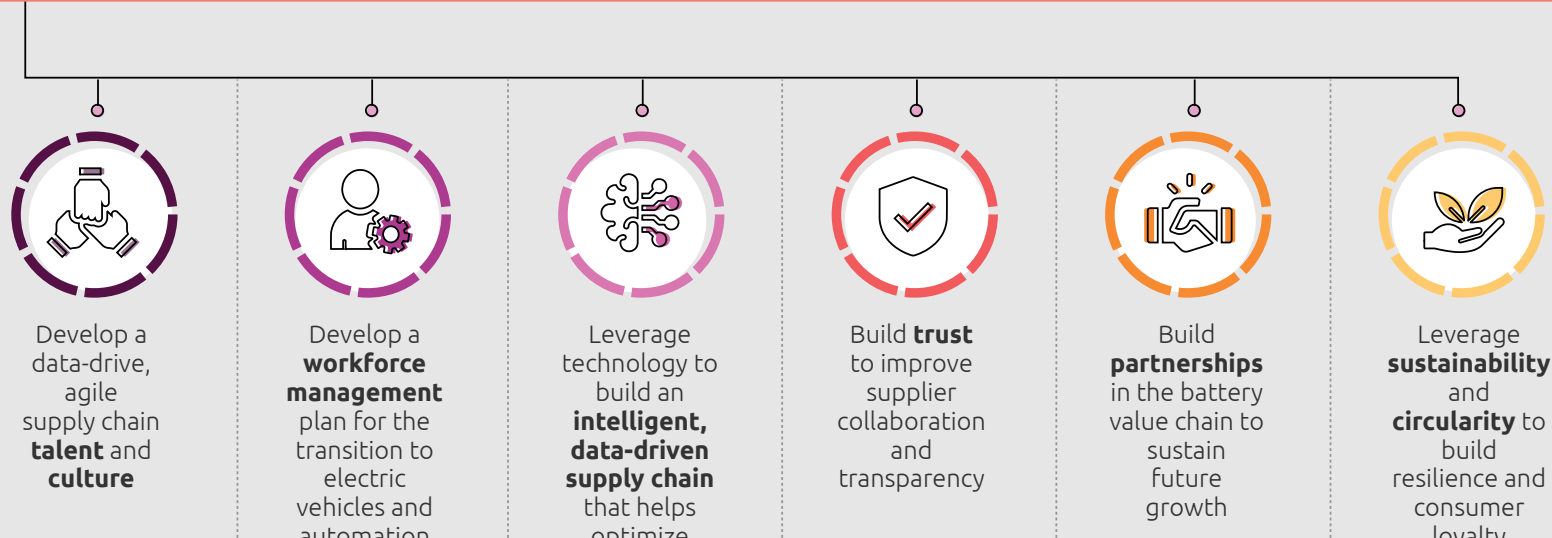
Develop a data-drive, agile supply chain **talent** and **culture**

Develop a **workforce management** plan for the transition to electric vehicles and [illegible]

Leverage technology to build an **intelligent, data-driven supply chain** that helps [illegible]

Build **trust** to improve supplier collaboration and transparency

Build **partnerships** in the battery value chain to sustain future growth

Leverage **sustainability** and **circularity** to build resilience and consumer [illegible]